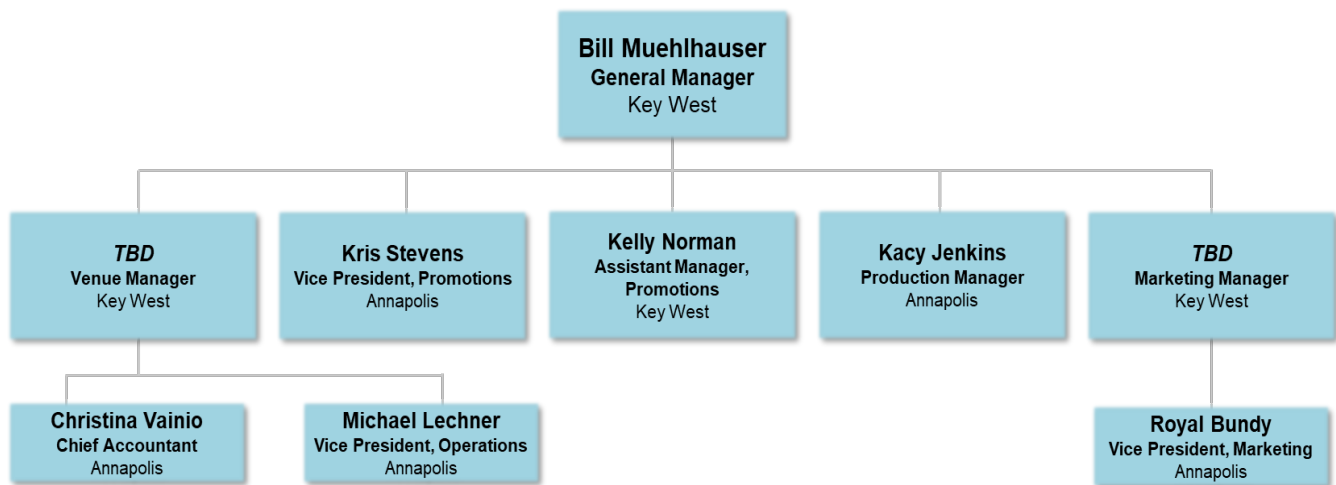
Bill Muehlhauser
General Manager
Key West

TBD
Venue Manager
Key West

Kris Stevens
Vice President, Promotions
Annapolis

Kelly Norman
Assistant Manager, Promotions
Key West

Kacy Jenkins
Production Manager
Annapolis

TBD
Marketing Manager
Key West

Christina Vainio
Chief Accountant
Annapolis

Michael Lechner
Vice President, Operations
Annapolis

Royal Bundy
Vice President, Marketing
Annapolis